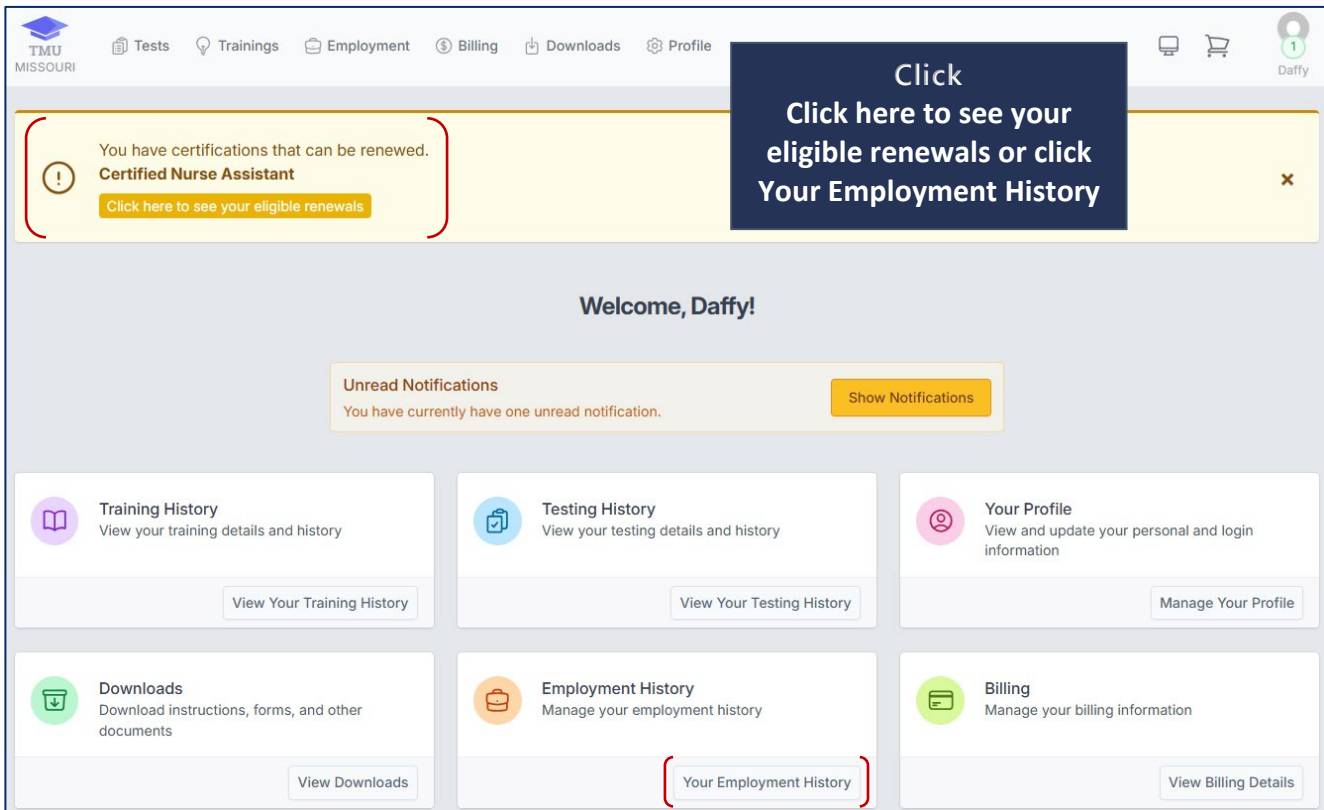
TMU MISSOURI

Tests Trainings Employment Billing Downloads Profile

1
Daffy

Click
Click here to see your eligible renewals or click Your Employment History

You have certifications that can be renewed.
Certified Nurse Assistant
Click here to see your eligible renewals

×

Welcome, Daffy!

Unread Notifications
You have currently have one unread notification.
Show Notifications

Training History
View your training details and history
View Your Training History

Testing History
View your testing details and history
View Your Testing History

Your Profile
View and update your personal and login information
Manage Your Profile

Downloads
Download instructions, forms, and other documents
View Downloads

Employment History
Manage your employment history
Your Employment History

Billing
Manage your billing information
View Billing Details